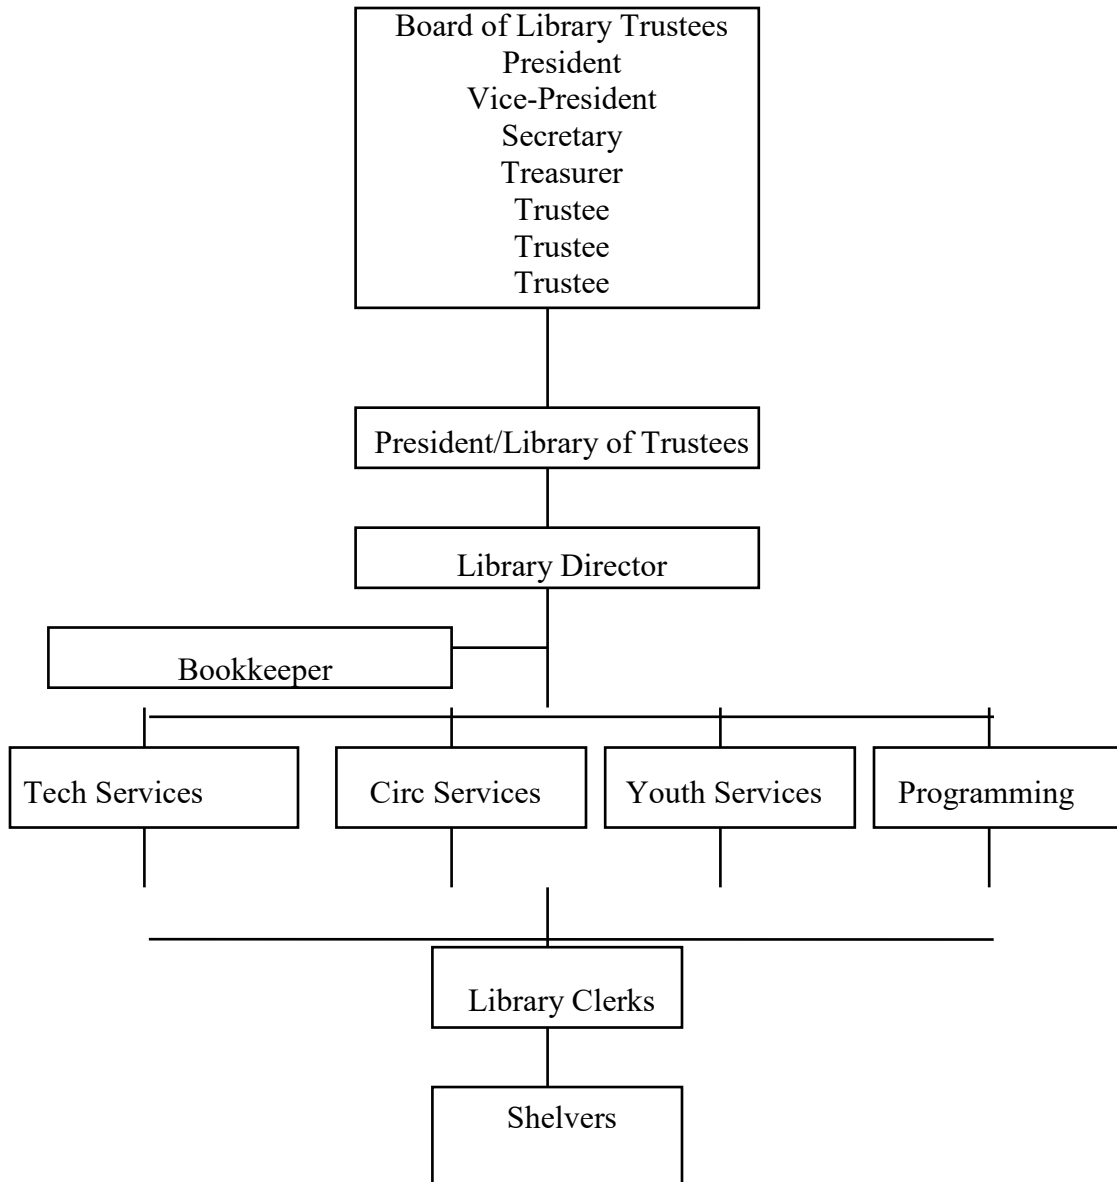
Board of Library Trustees
President
Vice-President
Secretary
Treasurer
Trustee
Trustee
Trustee

President/Library of Trustees

Library Director

Bookkeeper

Tech Services

Circ Services

Youth Services

Programming

Library Clerks

Shelvers